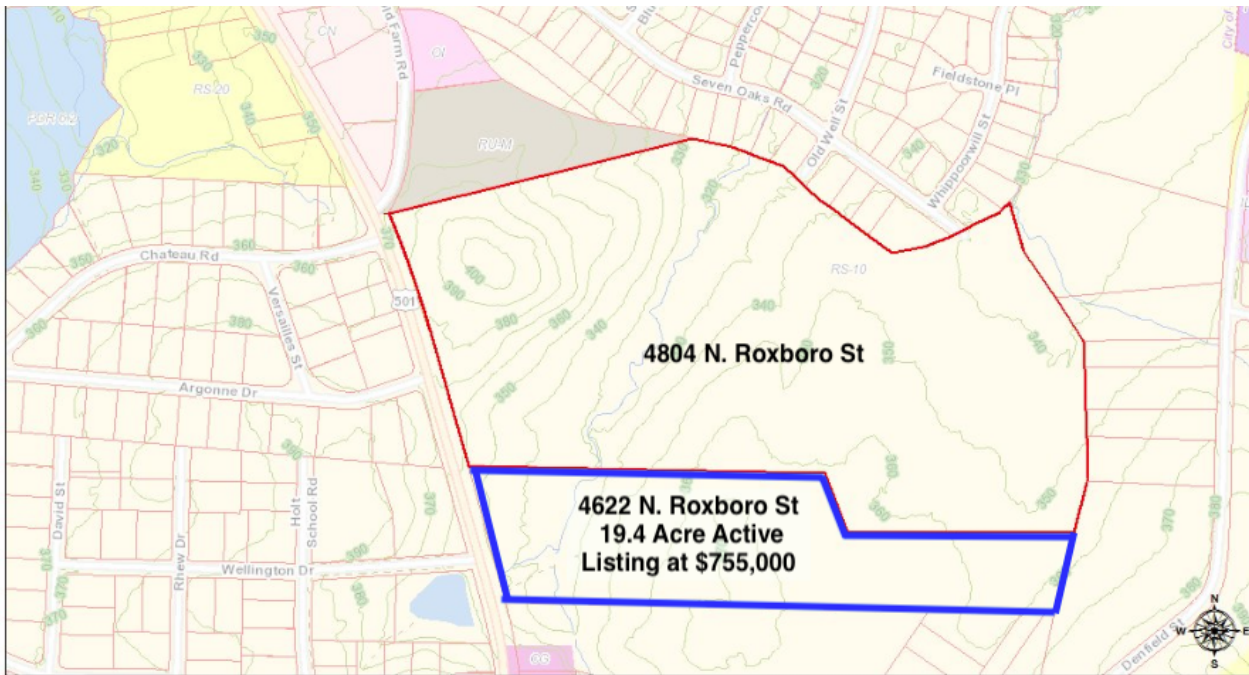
CN
OI
RS-20
Farm Rd
Seven Oaks Rd
Peppercorn
Old Well St
Fieldstone Pl
Whippoorwill St
RUM
Chateau Rd
Versailles St
501
RS-10
4804 N. Roxboro St
Argonne Dr
David St
Rhew Dr
Holt School Rd
Wellington Dr
4622 N. Roxboro St
19.4 Acre Active
Listing at $755,000
CG
Denfeld St
N
W
E
S
350
330
340
320
360
370
380
400
390